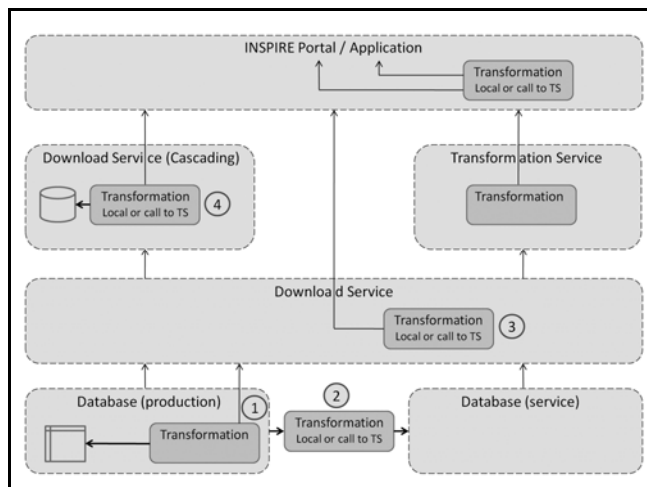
INSPIRE Portal / Application

Transformation
Local or call to TS

Download Service (Cascading)

Transformation
Local or call to TS

4

Transformation Service

Transformation

Download Service

Transformation
Local or call to TS

3

Database (production)

1

Transformation

2

Transformation
Local or call to TS

Database (service)